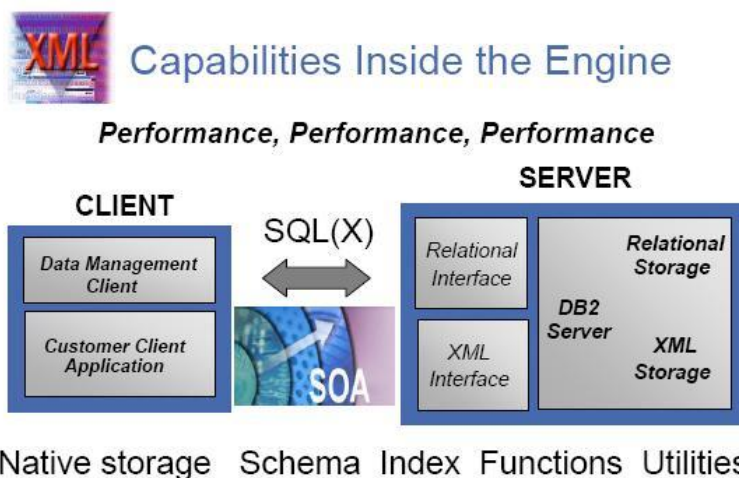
XML

Capabilities Inside the Engine

Performance, Performance, Performance

CLIENT

Data Management Client

Customer Client Application

SQL(X)

SOA

SERVER

Relational Interface

XML Interface

DB2 Server

Relational Storage

XML Storage

Native storage Schema Index Functions Utilities